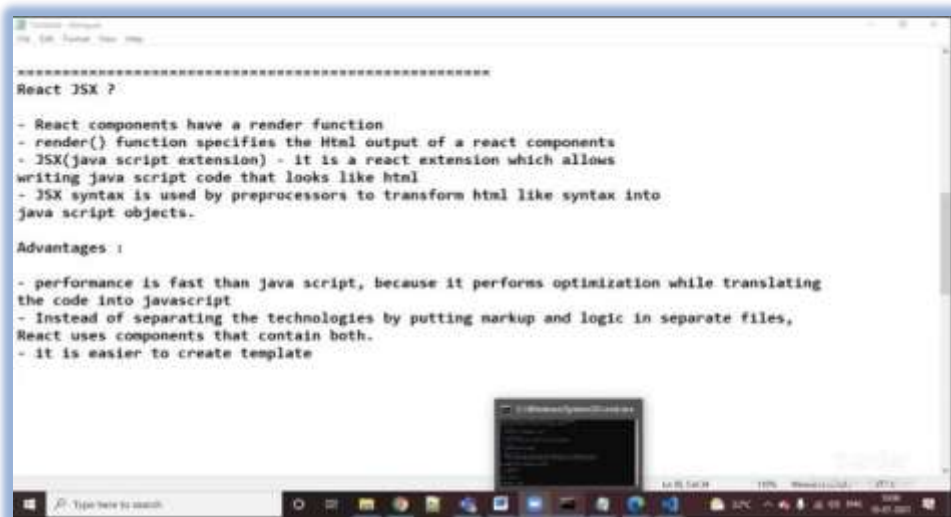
Untitled - Notepad
File Edit Format View Help

=====================================================
React JSX ?

- React components have a render function
- render() function specifies the Html output of a react components
- JSX(java script extension) - it is a react extension which allows writing java script code that looks like html
- JSX syntax is used by preprocessors to transform html like syntax into java script objects.

Advantages :

- performance is fast than java script, because it performs optimization while translating the code into javascript
- Instead of separating the technologies by putting markup and logic in separate files, React uses components that contain both.
- it is easier to create template

C:\Windows\System32\cmd.exe

Type here to search